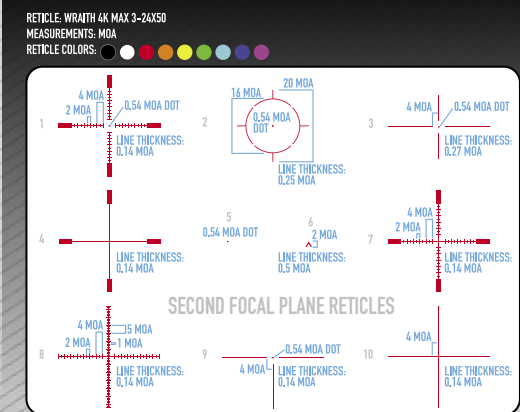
RETICLE: WRAITH 4K MAX 3-24X50
MEASUREMENTS: MOA
RETICLE COLORS:

1
4 MOA
2 MOA
0.54 MOA DOT
LINE THICKNESS: 0.14 MOA

2
16 MOA
20 MOA
0.54 MOA DOT
LINE THICKNESS: 0.25 MOA

3
4 MOA
0.54 MOA DOT
LINE THICKNESS: 0.27 MOA

4
LINE THICKNESS: 0.14 MOA

5
0.54 MOA DOT

6
2 MOA
LINE THICKNESS: 0.5 MOA

7
4 MOA
2 MOA
LINE THICKNESS: 0.14 MOA

SECOND FOCAL PLANE RETICLES

8
4 MOA
5 MOA
2 MOA
1 MOA
LINE THICKNESS: 0.14 MOA

9
0.54 MOA DOT
4 MOA
LINE THICKNESS: 0.14 MOA

10
4 MOA
LINE THICKNESS: 0.14 MOA